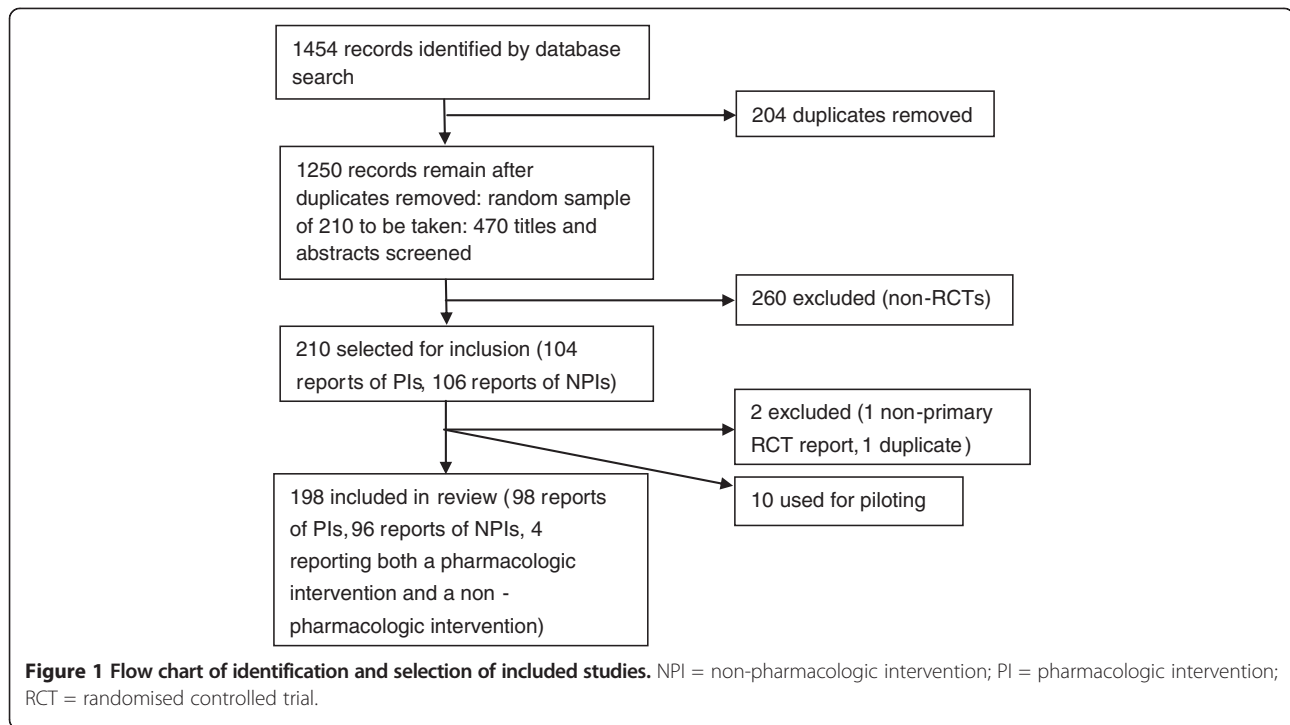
1454 records identified by database search

204 duplicates removed

1250 records remain after duplicates removed: random sample of 210 to be taken: 470 titles and abstracts screened

260 excluded (non-RCTs)

210 selected for inclusion (104 reports of PIs, 106 reports of NPIs)

2 excluded (1 non-primary RCT report, 1 duplicate)

10 used for piloting

198 included in review (98 reports of PIs, 96 reports of NPIs, 4 reporting both a pharmacologic intervention and a non - pharmacologic intervention)

**Figure 1 Flow chart of identification and selection of included studies.** NPI = non-pharmacologic intervention; PI = pharmacologic intervention; RCT = randomised controlled trial.